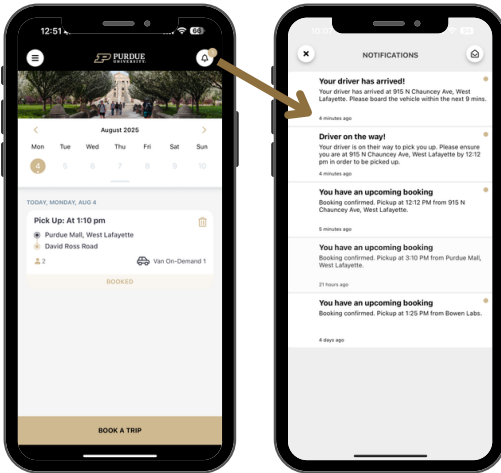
12:51

PURDUE UNIVERSITY

August 2025

| Mon | Tue | Wed | Thu | Fri | Sat | Sun |
|---|---|---|---|---|---|---|
| 4 | 5 | 6 | 7 | 8 | 9 | 10 |

TODAY, MONDAY, AUG 4

Pick Up: At 1:10 pm

Purdue Mall, West Lafayette

David Ross Road

2

Van On-Demand 1

BOOKED

BOOK A TRIP

NOTIFICATIONS

Your driver has arrived!

Your driver has arrived at 915 N Chauncey Ave, West Lafayette. Please board the vehicle within the next 9 mins.

4 minutes ago

Driver on the way!

Your driver is on their way to pick you up. Please ensure you are at 915 N Chauncey Ave, West Lafayette by 12:12 pm in order to be picked up.

5 minutes ago

You have an upcoming booking

Booking confirmed. Pickup at 12:12 PM from 915 N Chauncey Ave, West Lafayette.

4 minutes ago

You have an upcoming booking

Booking confirmed. Pickup at 3:10 PM from Purdue Mall, West Lafayette.

21 hours ago

You have an upcoming booking

Booking confirmed. Pickup at 1:25 PM from Bowen Labs.

4 days ago